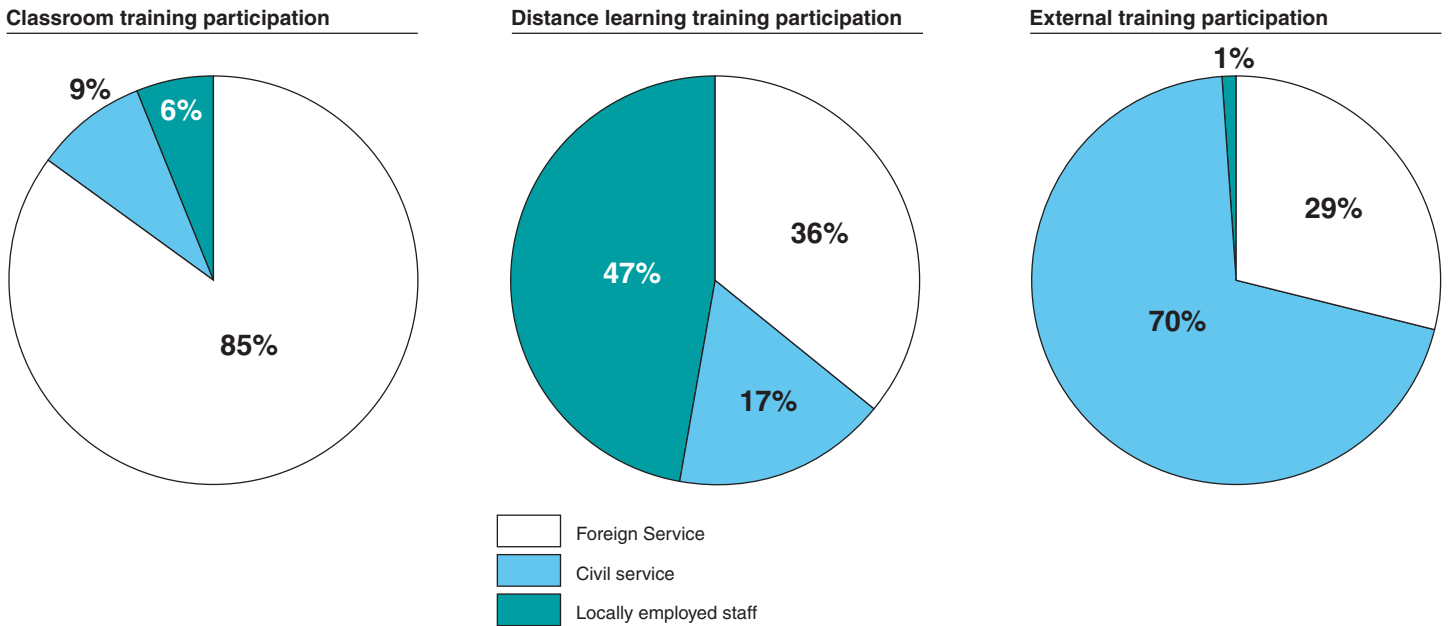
Classroom training participation

9%

6%

85%

Distance learning training participation

36%

47%

17%

External training participation

1%

29%

70%

Foreign Service

Civil service

Locally employed staff